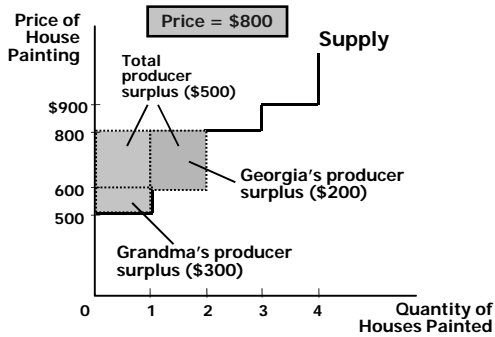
Price = \$800

Price of House Painting

Supply

Total producer surplus (\$500)

\$900

800

Georgia's producer surplus (\$200)

600

500

Grandma's producer surplus (\$300)

0

1

2

3

4

Quantity of Houses Painted